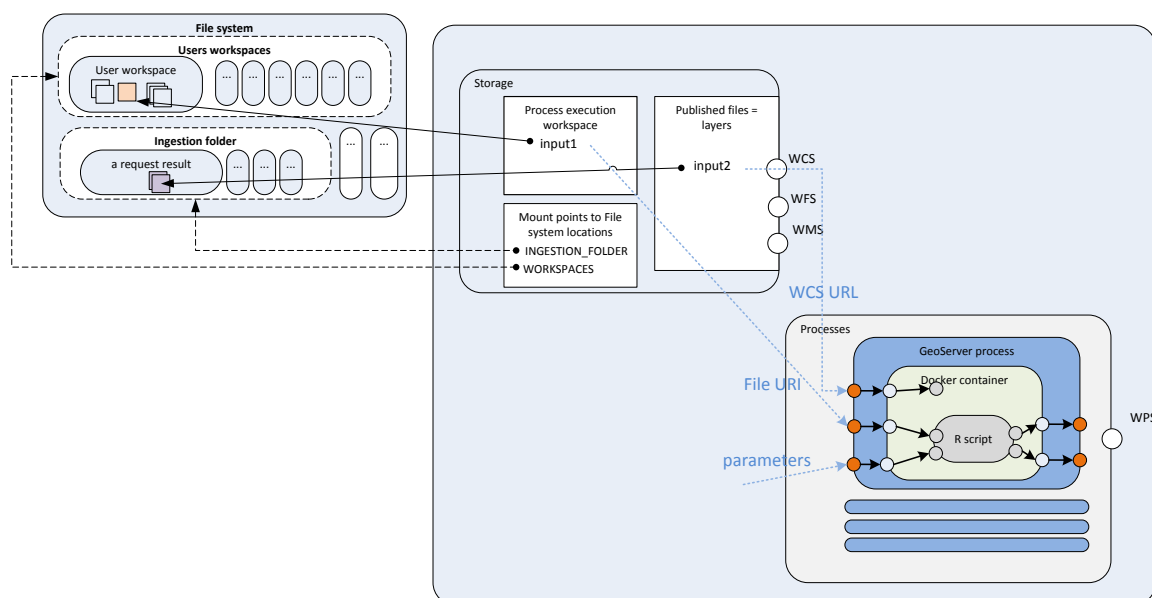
File system

Users workspaces

User workspace

...

...

...

...

...

...

Ingestion folder

a request result

...

...

...

...

...

Storage

Process execution workspace

input1

Published files = layers

input2

WCS

WFS

WMS

Mount points to File system locations

INGESTION_FOLDER

WORKSPACES

WCS URL

Processes

GeoServer process

Docker container

File URI

R script

parameters

WPS